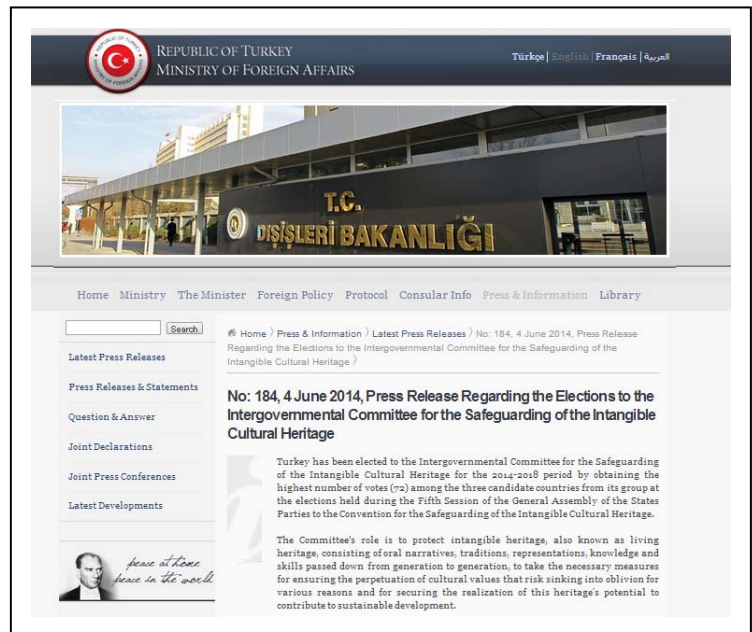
REPUBLIC OF TURKEY
MINISTRY OF FOREIGN AFFAIRS

Türkçe | English | Français | العربية

T.C.
DIŞİŞLERİ BAKANLIĞI

Home Ministry The Minister Foreign Policy Protocol Consular Info Press & Information Library

Search

Latest Press Releases

Press Releases & Statements

Question & Answer

Joint Declarations

Joint Press Conferences

Latest Developments

peace at home
peace in the world

Home 〉 Press & Information 〉 Latest Press Releases 〉 No: 184, 4 June 2014, Press Release Regarding the Elections to the Intergovernmental Committee for the Safeguarding of the Intangible Cultural Heritage 〉

No: 184, 4 June 2014, Press Release Regarding the Elections to the Intergovernmental Committee for the Safeguarding of the Intangible Cultural Heritage

Turkey has been elected to the Intergovernmental Committee for the Safeguarding of the Intangible Cultural Heritage for the 2014-2018 period by obtaining the highest number of votes (72) among the three candidate countries from its group at the elections held during the Fifth Session of the General Assembly of the States Parties to the Convention for the Safeguarding of the Intangible Cultural Heritage.

The Committee's role is to protect intangible heritage, also known as living heritage, consisting of oral narratives, traditions, representations, knowledge and skills passed down from generation to generation, to take the necessary measures for ensuring the perpetuation of cultural values that risk sinking into oblivion for various reasons and for securing the realization of this heritage's potential to contribute to sustainable development.